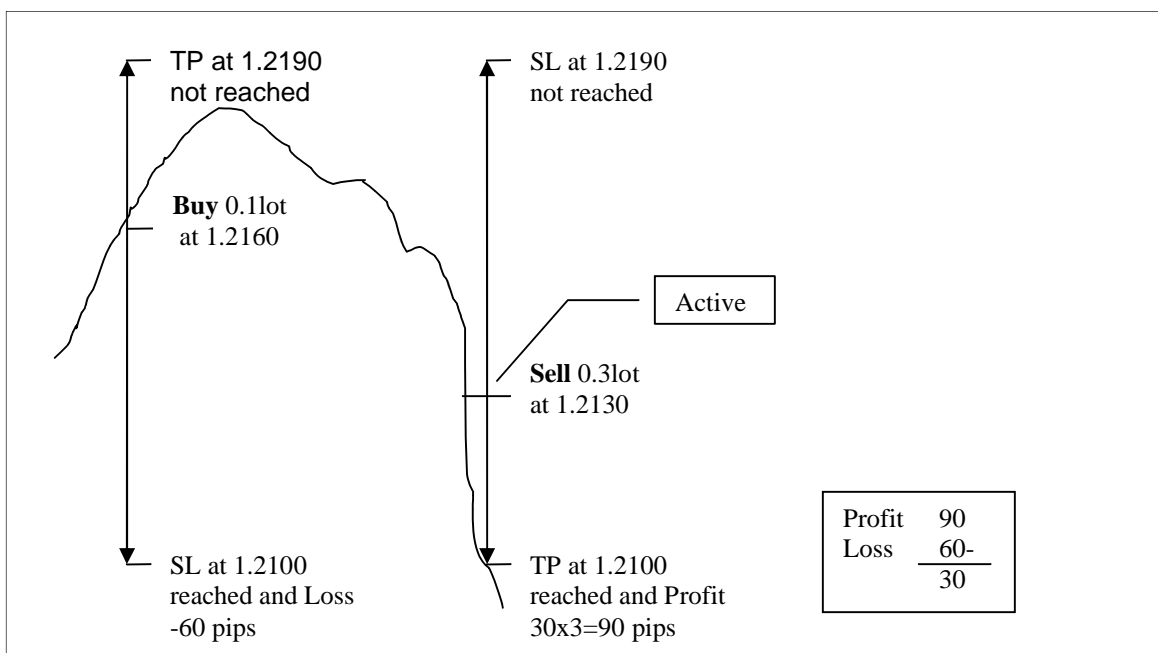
TP at 1.2190
not reached

Buy 0.1lot
at 1.2160

SL at 1.2100
reached and Loss
-60 pips

SL at 1.2190
not reached

Active

Sell 0.3lot
at 1.2130

TP at 1.2100
reached and Profit
30x3=90 pips

Profit 90
Loss 60-
30